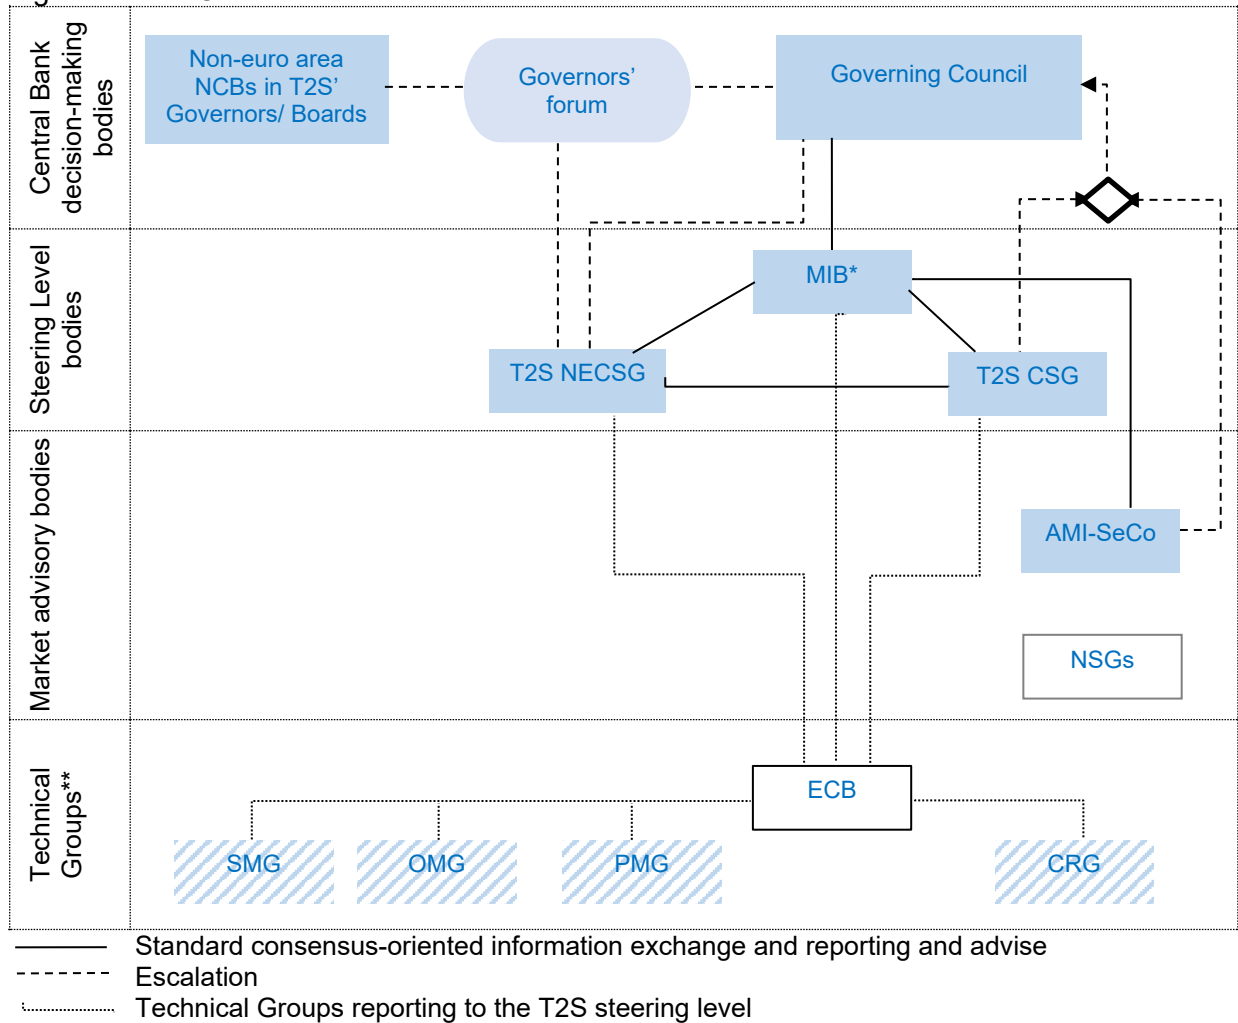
Central Bank decision-making bodies

Non-euro area NCBs in T2S' Governors/ Boards

Governors' forum

Governing Council

Steering Level bodies

MIB*

T2S NECSG

T2S CSG

Market advisory bodies

AMI-SeCo

NSGs

Technical Groups**

ECB

SMG

OMG

PMG

CRG

Standard consensus-oriented information exchange and reporting and advise

Escalation

Technical Groups reporting to the T2S steering level